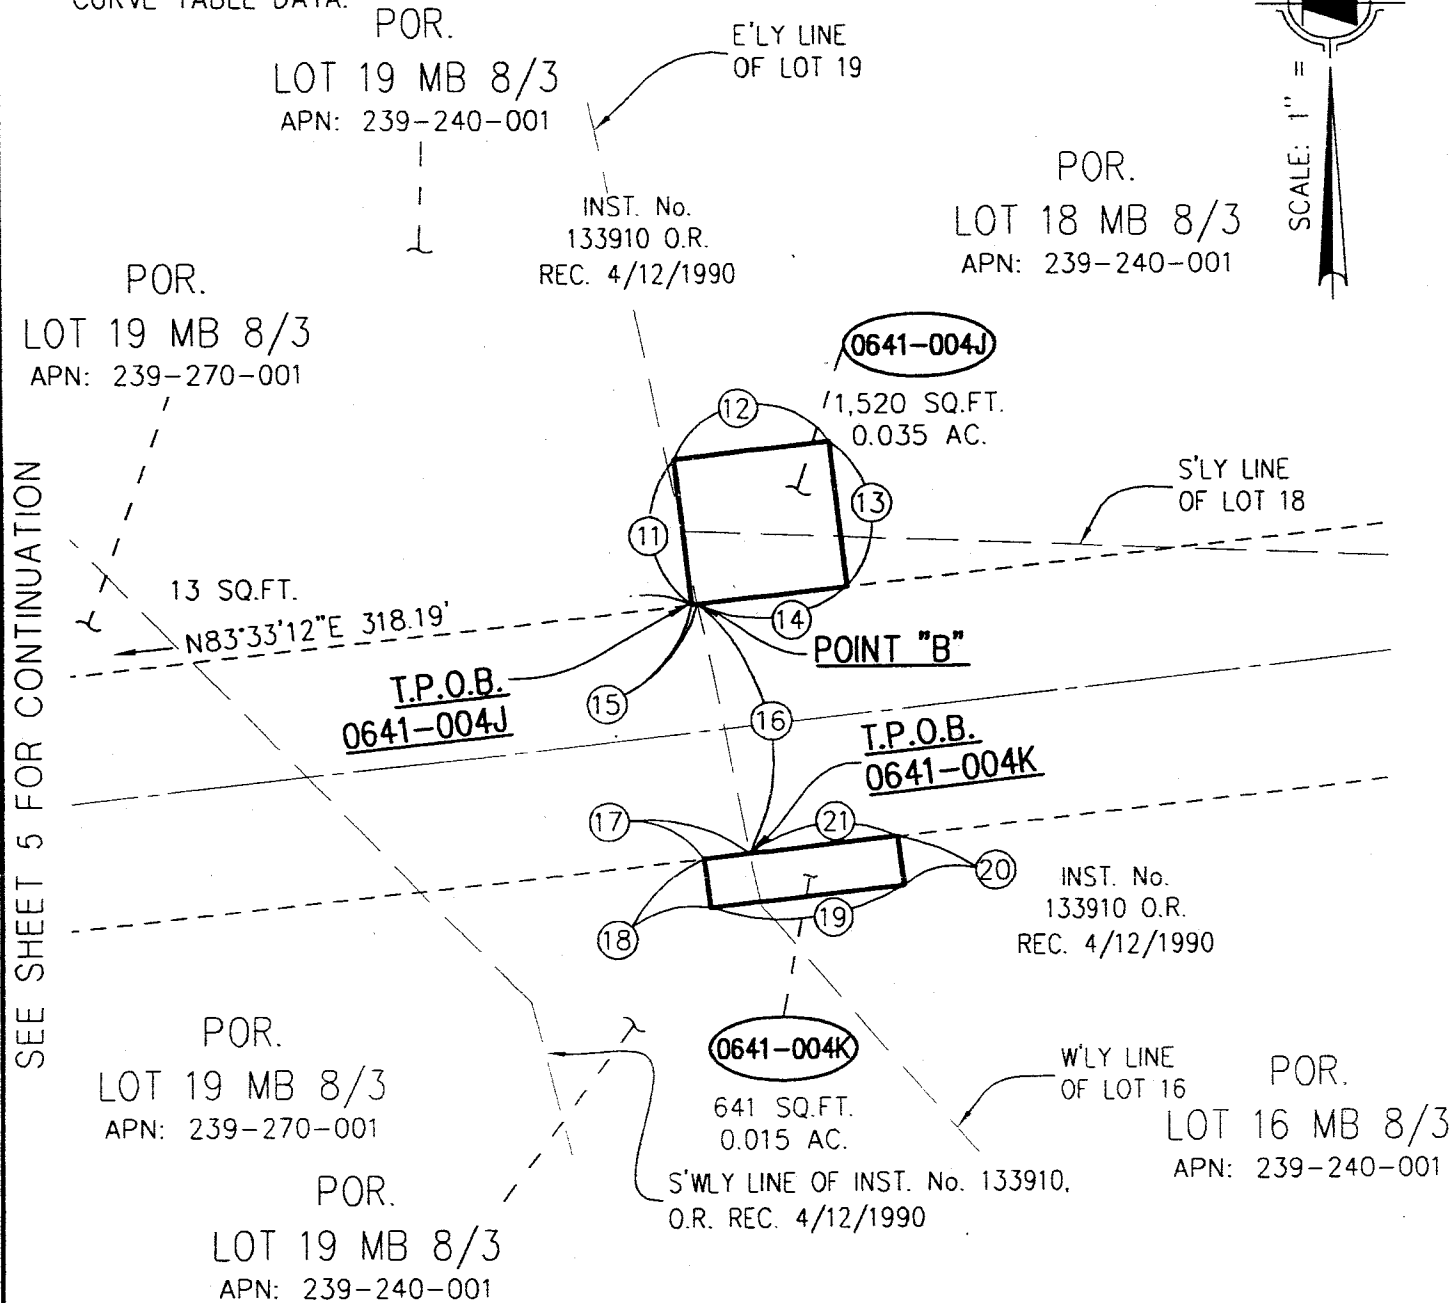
CURVE TABLE DATA.

POR.
LOT 19 MB 8/3
APN: 239-240-001

E'LY LINE
OF LOT 19

SCALE: 1" =

INST. No.
133910 O.R.
REC. 4/12/1990

POR.
LOT 18 MB 8/3
APN: 239-240-001

POR.
LOT 19 MB 8/3
APN: 239-270-001

0641-004J
1,520 SQ.FT.
0.035 AC.

12
13
11
14

S'LY LINE
OF LOT 18

SEE SHEET 5 FOR CONTINUATION

13 SQ.FT.
N83°33'12"E 318.19'

POINT "B"

T.P.O.B.
0641-004J

15
16

T.P.O.B.
0641-004K

17
21
20
18
19

INST. No.
133910 O.R.
REC. 4/12/1990

POR.
LOT 19 MB 8/3
APN: 239-270-001

0641-004K
641 SQ.FT.
0.015 AC.

W'LY LINE
OF LOT 16

POR.
LOT 16 MB 8/3
APN: 239-240-001

S'WLY LINE OF INST. No. 133910,
O.R. REC. 4/12/1990

POR.
LOT 19 MB 8/3
APN: 239-240-001